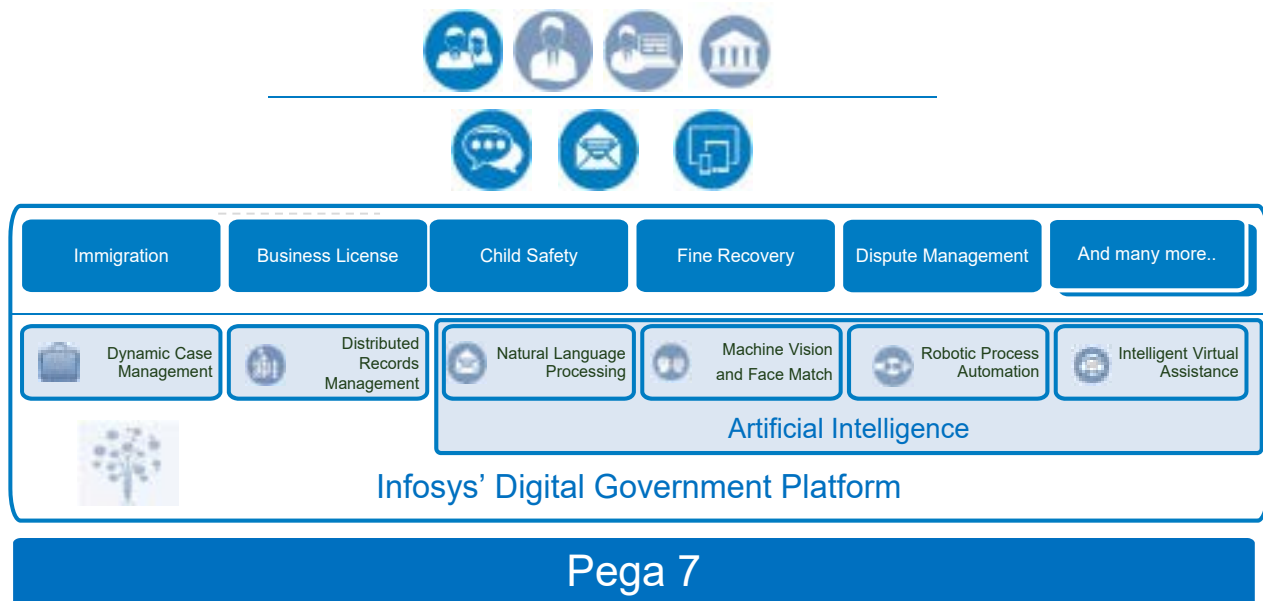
Immigration

Business License

Child Safety

Fine Recovery

Dispute Management

And many more..

Dynamic Case Management

Distributed Records Management

Natural Language Processing

Machine Vision and Face Match

Robotic Process Automation

Intelligent Virtual Assistance

Artificial Intelligence

Infosys' Digital Government Platform

Pega 7